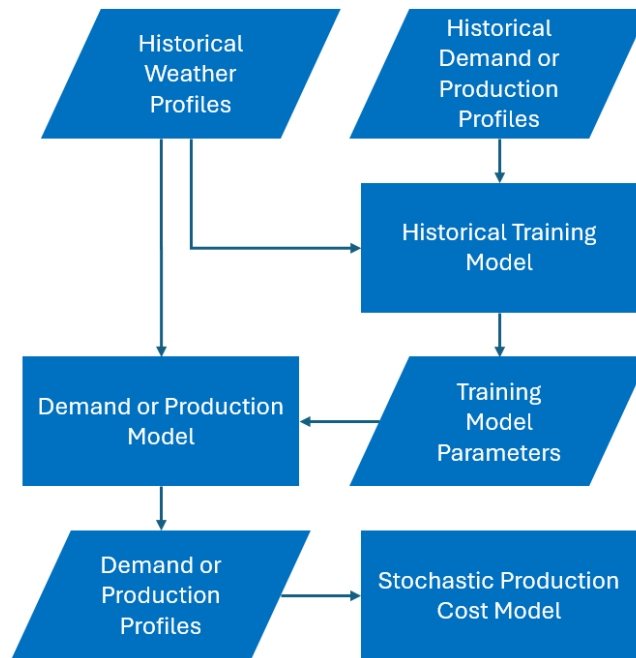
Historical Weather Profiles

Historical Demand or Production Profiles

Historical Training Model

Demand or Production Model

Training Model Parameters

Demand or Production Profiles

Stochastic Production Cost Model